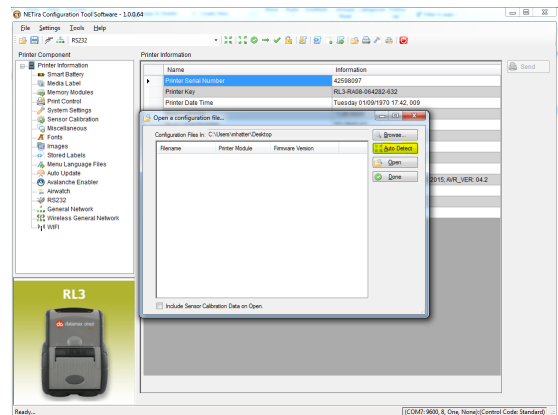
NETira Configuration Tool Software - 1.0.0.64

File Settings Tools Help

RS232

Printer Component

Printer Information
Smart Battery
Media Label
Memory Modules
Print Control
System Settings
Sensor Calibration
Miscellaneous
Fonts
Images
Stored Labels
Menu Language Files
Auto Update
Avalanche Enabler
Airwatch
RS232
General Network
Wireless General Network
WIFI

RL3

Printer Information

| Name | Information |
|---|---|
| Printer Serial Number | 42598097 |
| Printer Key | RL3-RA08-064282-632 |
| Printer Date Time | Tuesday 01/09/1970 17:42, 009 |

Send

Open a configuration file...

Configuration Files In: C:\Users\rhatter\Desktop

Browse...
Auto Detect
Open
Done

| Filename | Printer Module | Firmware Version |
|---|---|---|

Include Sensor Calibration Data on Open.

2015; AVR_VER: 04.2

Ready...

(COM7:9600, 8, One, None)(Control Code: Standard)